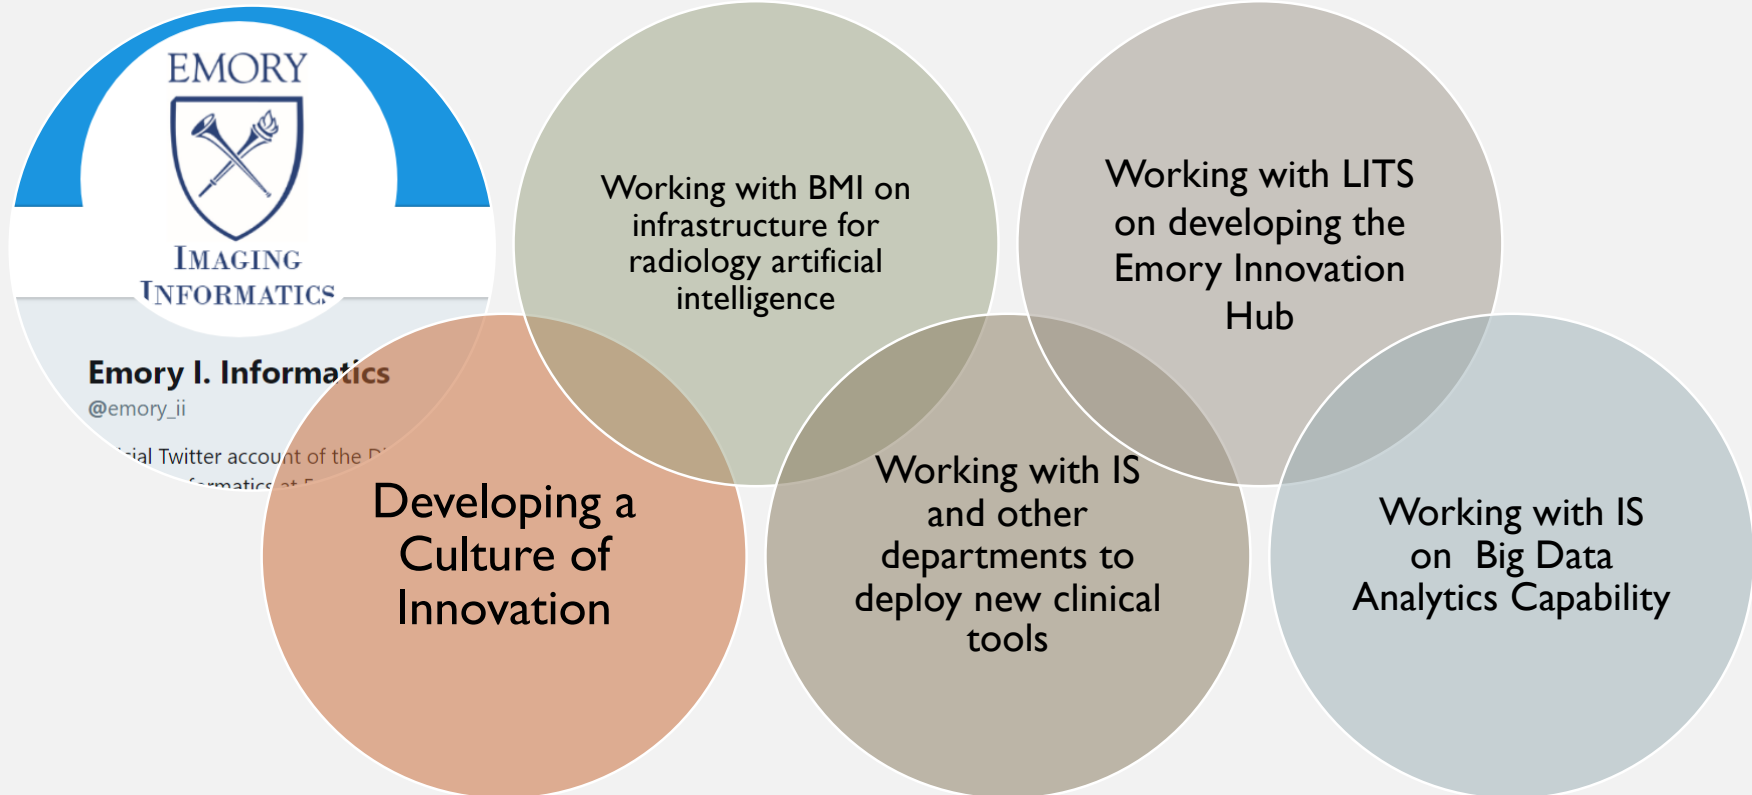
EMORY

IMAGING INFORMATICS

Emory I. Informatics

@emory_ii

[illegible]ial Twitter account of the D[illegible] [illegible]rmatics at E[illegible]

Working with BMI on infrastructure for radiology artificial intelligence

Working with LITS on developing the Emory Innovation Hub

Developing a Culture of Innovation

Working with IS and other departments to deploy new clinical tools

Working with IS on Big Data Analytics Capability